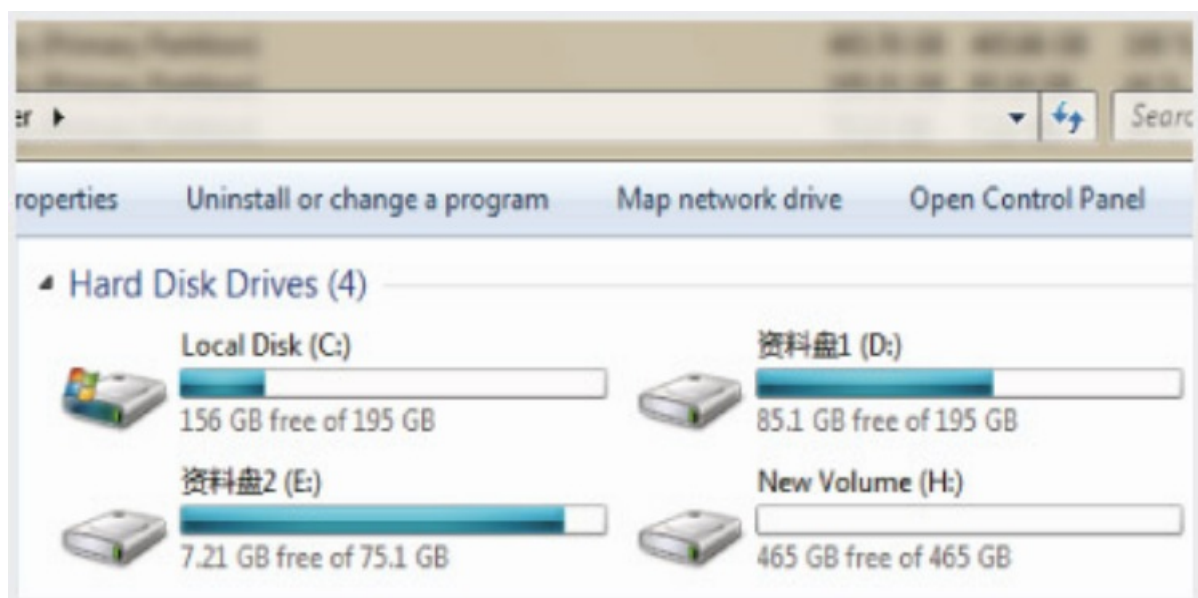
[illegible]
er ▸
Searc
roperties
Uninstall or change a program
Map network drive
Open Control Panel
Hard Disk Drives (4)
Local Disk (C:)
156 GB free of 195 GB
资料盘1 (D:)
85.1 GB free of 195 GB
资料盘2 (E:)
7.21 GB free of 75.1 GB
New Volume (H:)
465 GB free of 465 GB